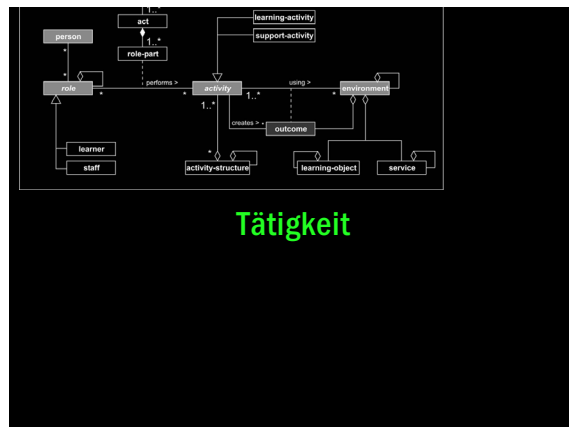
1..*
act
learning-activity
support-activity
person
1..*
role-part
*
performs >
using >
role
*
*
activity
*
environment
1..*
1..*
creates >
*
outcome
learner
staff
*
activity-structure
learning-object
service

Tätigkeit